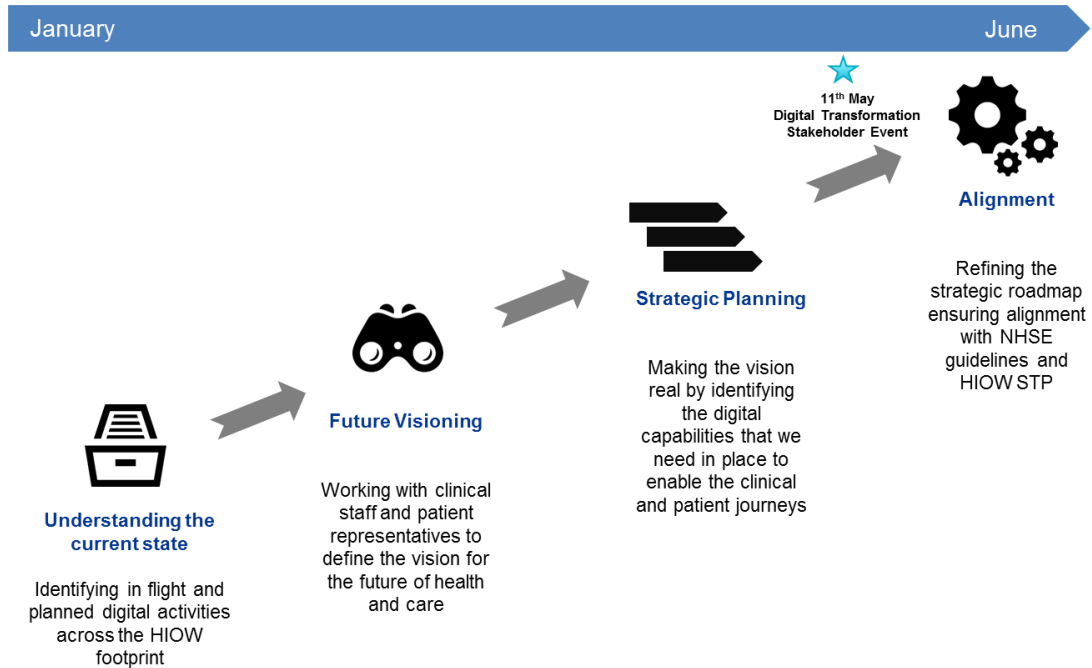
January

June

$11^{th}$ May
Digital Transformation Stakeholder Event

Understanding the current state

Identifying in flight and planned digital activities across the HIOW footprint

Future Visioning

Working with clinical staff and patient representatives to define the vision for the future of health and care

Strategic Planning

Making the vision real by identifying the digital capabilities that we need in place to enable the clinical and patient journeys

Alignment

Refining the strategic roadmap ensuring alignment with NHSE guidelines and HIOW STP